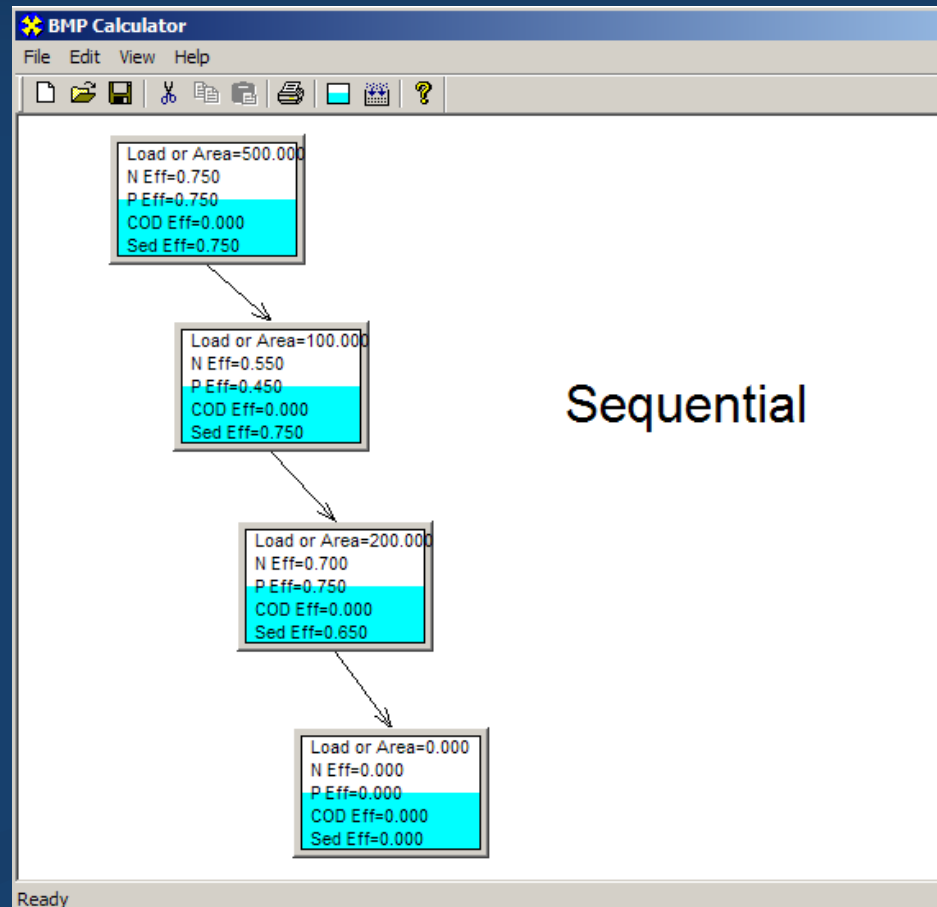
BMP Calculator

File Edit View Help

Load or Area=500.000
N Eff=0.750
P Eff=0.750
COD Eff=0.000
Sed Eff=0.750

Load or Area=100.000
N Eff=0.550
P Eff=0.450
COD Eff=0.000
Sed Eff=0.750

Sequential

Load or Area=200.000
N Eff=0.700
P Eff=0.750
COD Eff=0.000
Sed Eff=0.650

Load or Area=0.000
N Eff=0.000
P Eff=0.000
COD Eff=0.000
Sed Eff=0.000

Ready